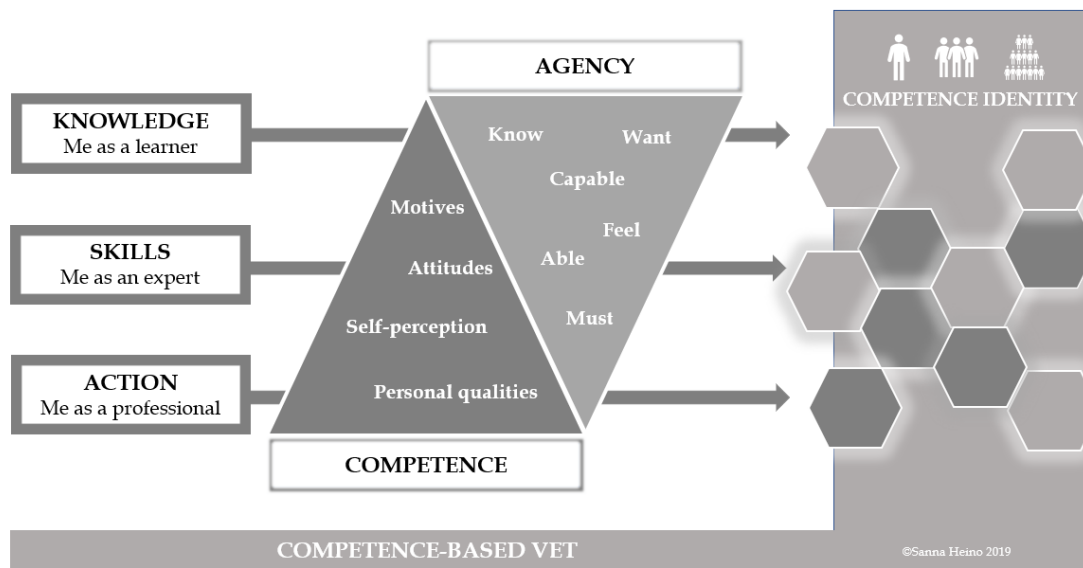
AGENCY

KNOWLEDGE
Me as a learner

SKILLS
Me as an expert

ACTION
Me as a professional

Know
Want
Capable
Feel
Able
Must

Motives
Attitudes
Self-perception
Personal qualities

COMPETENCE

COMPETENCE IDENTITY

COMPETENCE-BASED VET

©Sanna Heino 2019